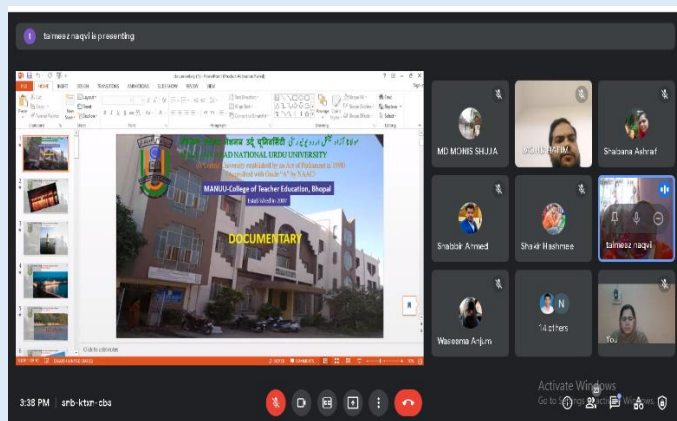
t tameez naqvi is presenting

FILE HOME INSERT DESIGN TRANSITIONS ANIMATIONS SLIDE SHOW REVIEW VIEW

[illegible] AAD NATIONAL URDU UNIVERSITY

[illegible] University established by an Act of Parliament in 1998

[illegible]credited with Grade "A" by NAAC)

MANUU-College of Teacher Education, Bhopal

Established in 2007

DOCUMENTARY

MD MOHIS SHUJA

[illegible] RAHIM

Shabana Ashraf

Shabbir Ahmed

Shakir Hashmee

tameez naqvi

Waseema Anjum

N

14 others

You

Activate Windows
Go to Settings to activate Windows.

3:38 PM | arb-ktar-cbs